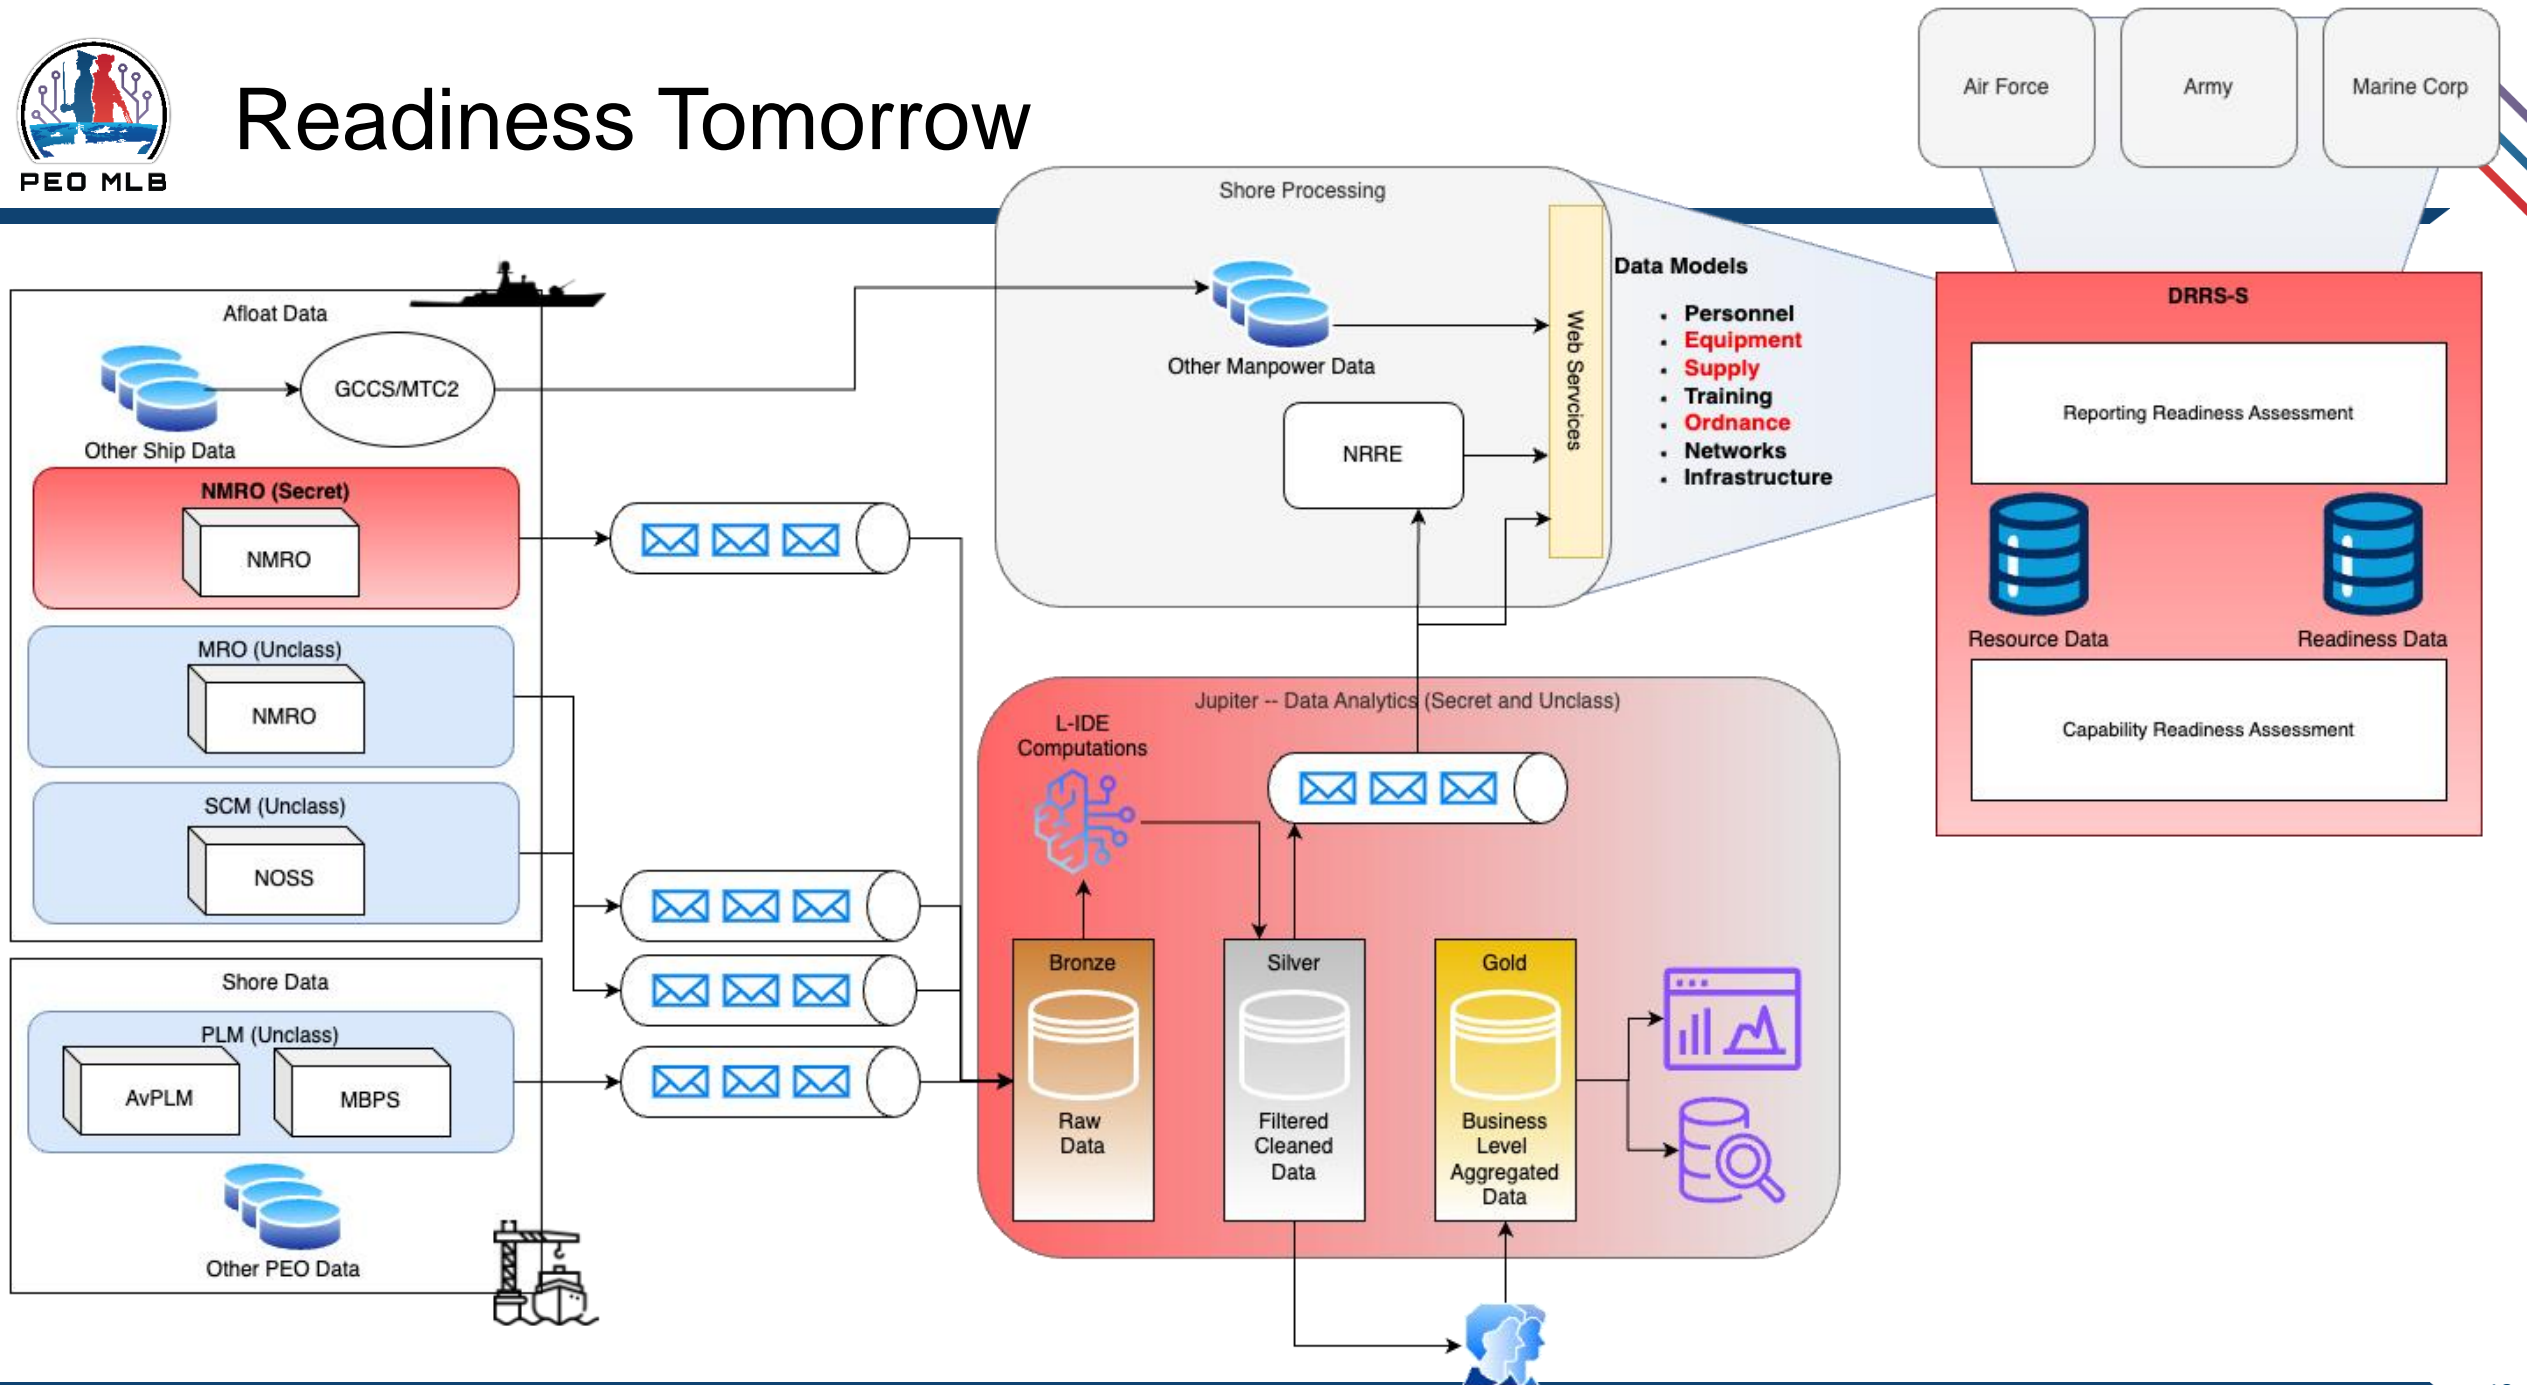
PEO MLB

Readiness Tomorrow

Air Force

Army

Marine Corp

Shore Processing

Other Manpower Data

NRRE

Web Services

Data Models

- Personnel
- Equipment
- Supply
- Training
- Ordnance
- Networks
- Infrastructure

DRRS-S

Reporting Readiness Assessment

Resource Data

Readiness Data

Capability Readiness Assessment

Afloat Data

Other Ship Data

GCCS/MTC2

NMRO (Secret)

NMRO

MRO (Unclass)

NMRO

SCM (Unclass)

NOSS

Shore Data

PLM (Unclass)

AvPLM

MBPS

Other PEO Data

Jupiter -- Data Analytics (Secret and Unclass)

L-IDE Computations

Bronze

Raw Data

Silver

Filtered Cleaned Data

Gold

Business Level Aggregated Data